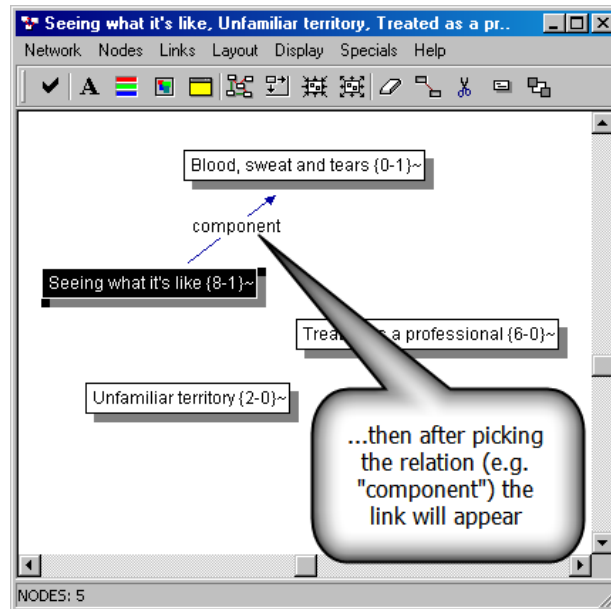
Seeing what it's like, Unfamiliar territory, Treated as a pr..

Network Nodes Links Layout Display Specials Help

Blood, sweat and tears {0-1}~

component

Seeing what it's like {8-1}~

Trea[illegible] a professional {6-0}~

Unfamiliar territory {2-0}~

...then after picking the relation (e.g. "component") the link will appear

NODES: 5